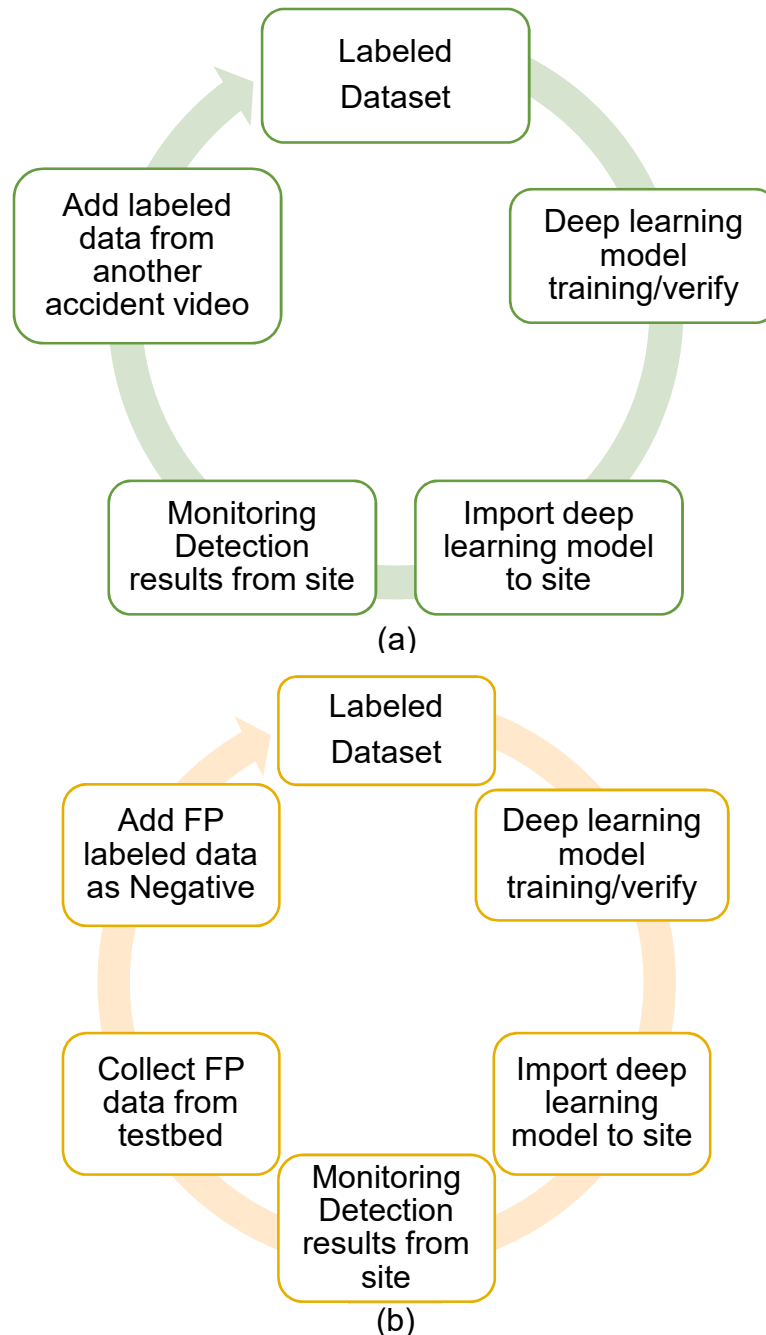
Labeled Dataset

Deep learning model training/verify

Import deep learning model to site

Monitoring Detection results from site

Add labeled data from another accident video

(a)

Labeled Dataset

Deep learning model training/verify

Import deep learning model to site

Monitoring Detection results from site

Collect FP data from testbed

Add FP labeled data as Negative

(b)